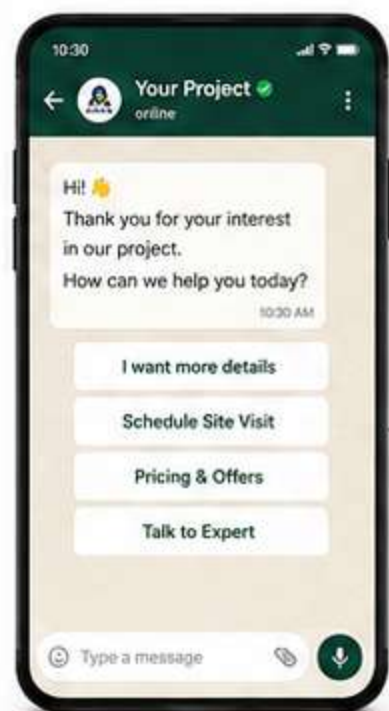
10:30

Your Project
online

Hi! 👋
Thank you for your interest in our project.
How can we help you today?
10:30 AM

I want more details

Schedule Site Visit

Pricing & Offers

Talk to Expert

Type a message